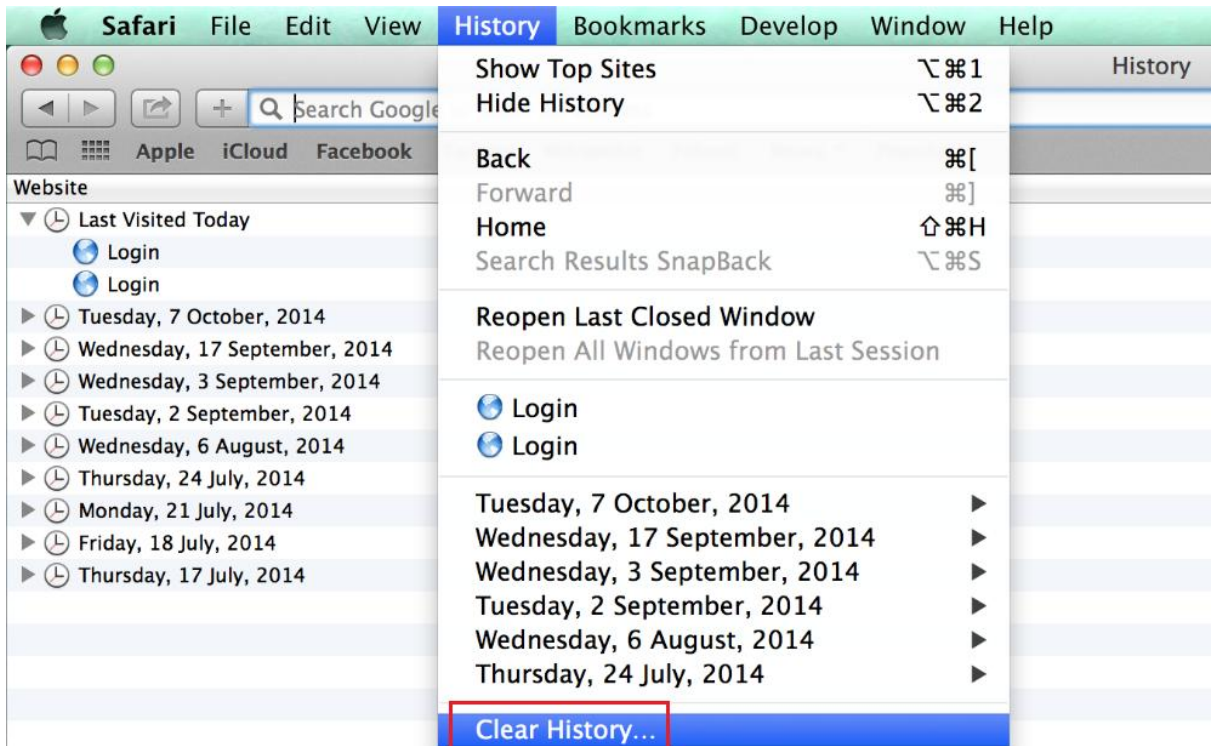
Safari File Edit View History Bookmarks Develop Window Help

History

Search Google

Apple iCloud Facebook

Website

Last Visited Today
Login
Login
Tuesday, 7 October, 2014
Wednesday, 17 September, 2014
Wednesday, 3 September, 2014
Tuesday, 2 September, 2014
Wednesday, 6 August, 2014
Thursday, 24 July, 2014
Monday, 21 July, 2014
Friday, 18 July, 2014
Thursday, 17 July, 2014

Show Top Sites ⌥⌘1
Hide History ⌥⌘2

Back ⌘[
Forward ⌘]
Home ⇧⌘H
Search Results SnapBack ⌥⌘S

Reopen Last Closed Window
Reopen All Windows from Last Session

Login
Login

Tuesday, 7 October, 2014
Wednesday, 17 September, 2014
Wednesday, 3 September, 2014
Tuesday, 2 September, 2014
Wednesday, 6 August, 2014
Thursday, 24 July, 2014

Clear History...